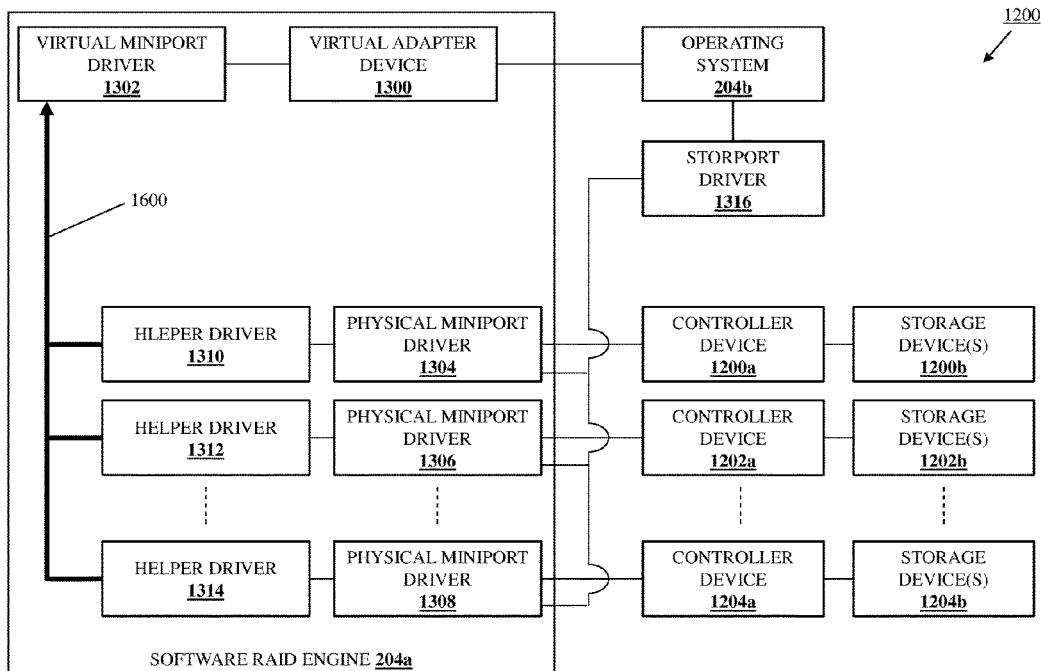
1200

VIRTUAL MINIPORT DRIVER 1302

VIRTUAL ADAPTER DEVICE 1300

OPERATING SYSTEM 204b

STORPORT DRIVER 1316

1600

HLEPER DRIVER 1310

PHYSICAL MINIPORT DRIVER 1304

CONTROLLER DEVICE 1200a

STORAGE DEVICE(S) 1200b

HELPER DRIVER 1312

PHYSICAL MINIPORT DRIVER 1306

CONTROLLER DEVICE 1202a

STORAGE DEVICE(S) 1202b

HELPER DRIVER 1314

PHYSICAL MINIPORT DRIVER 1308

CONTROLLER DEVICE 1204a

STORAGE DEVICE(S) 1204b

SOFTWARE RAID ENGINE 204a